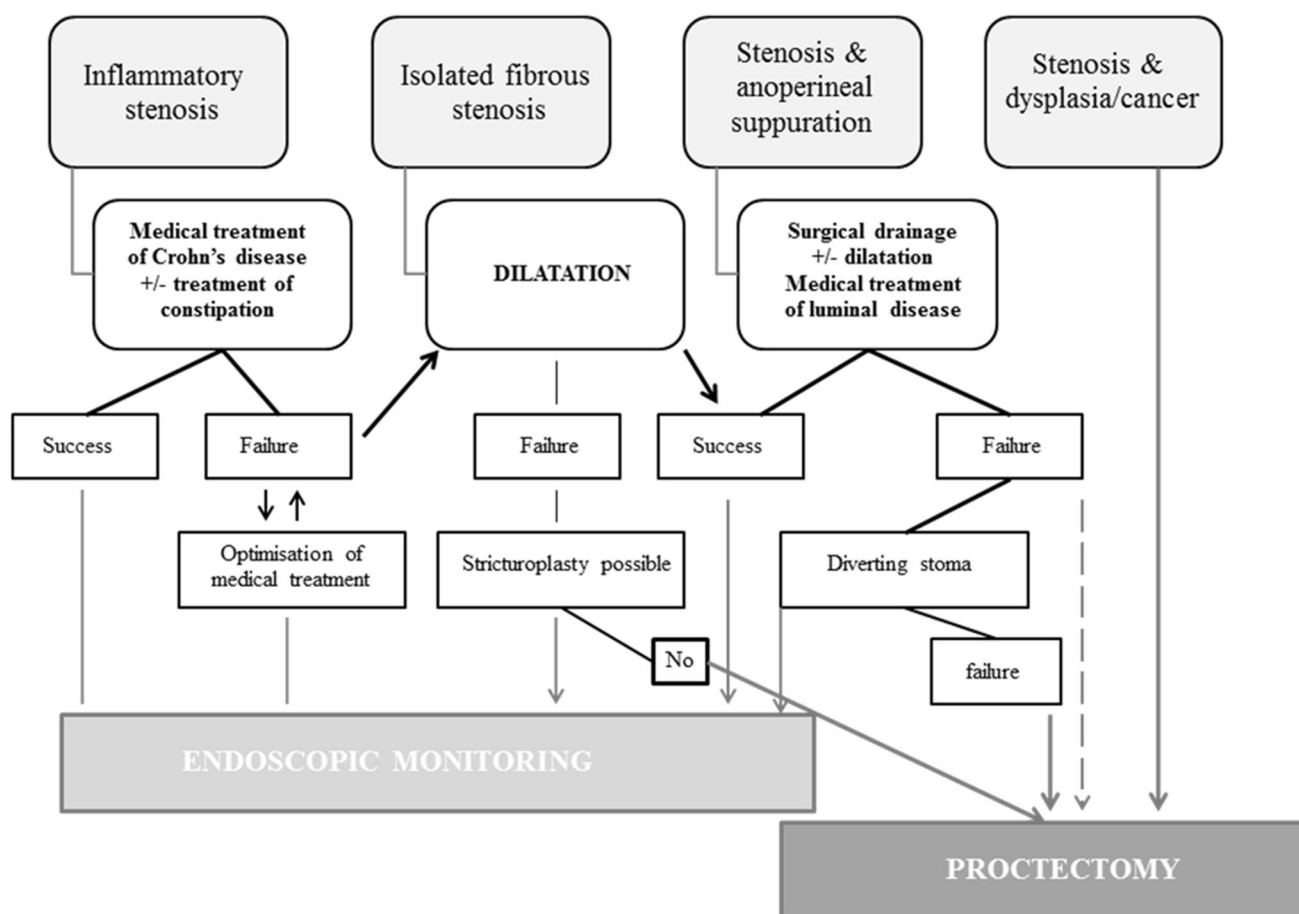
Inflammatory stenosis

Isolated fibrous stenosis

Stenosis & anoperineal suppuration

Stenosis & dysplasia/cancer

Medical treatment of Crohn's disease +/- treatment of constipation

DILATATION

Surgical drainage +/- dilatation Medical treatment of luminal disease

Success

Failure

Failure

Success

Failure

Optimisation of medical treatment

Stricturoplasty possible

Diverting stoma

No

failure

ENDOSCOPIC MONITORING

PROCTECTOMY